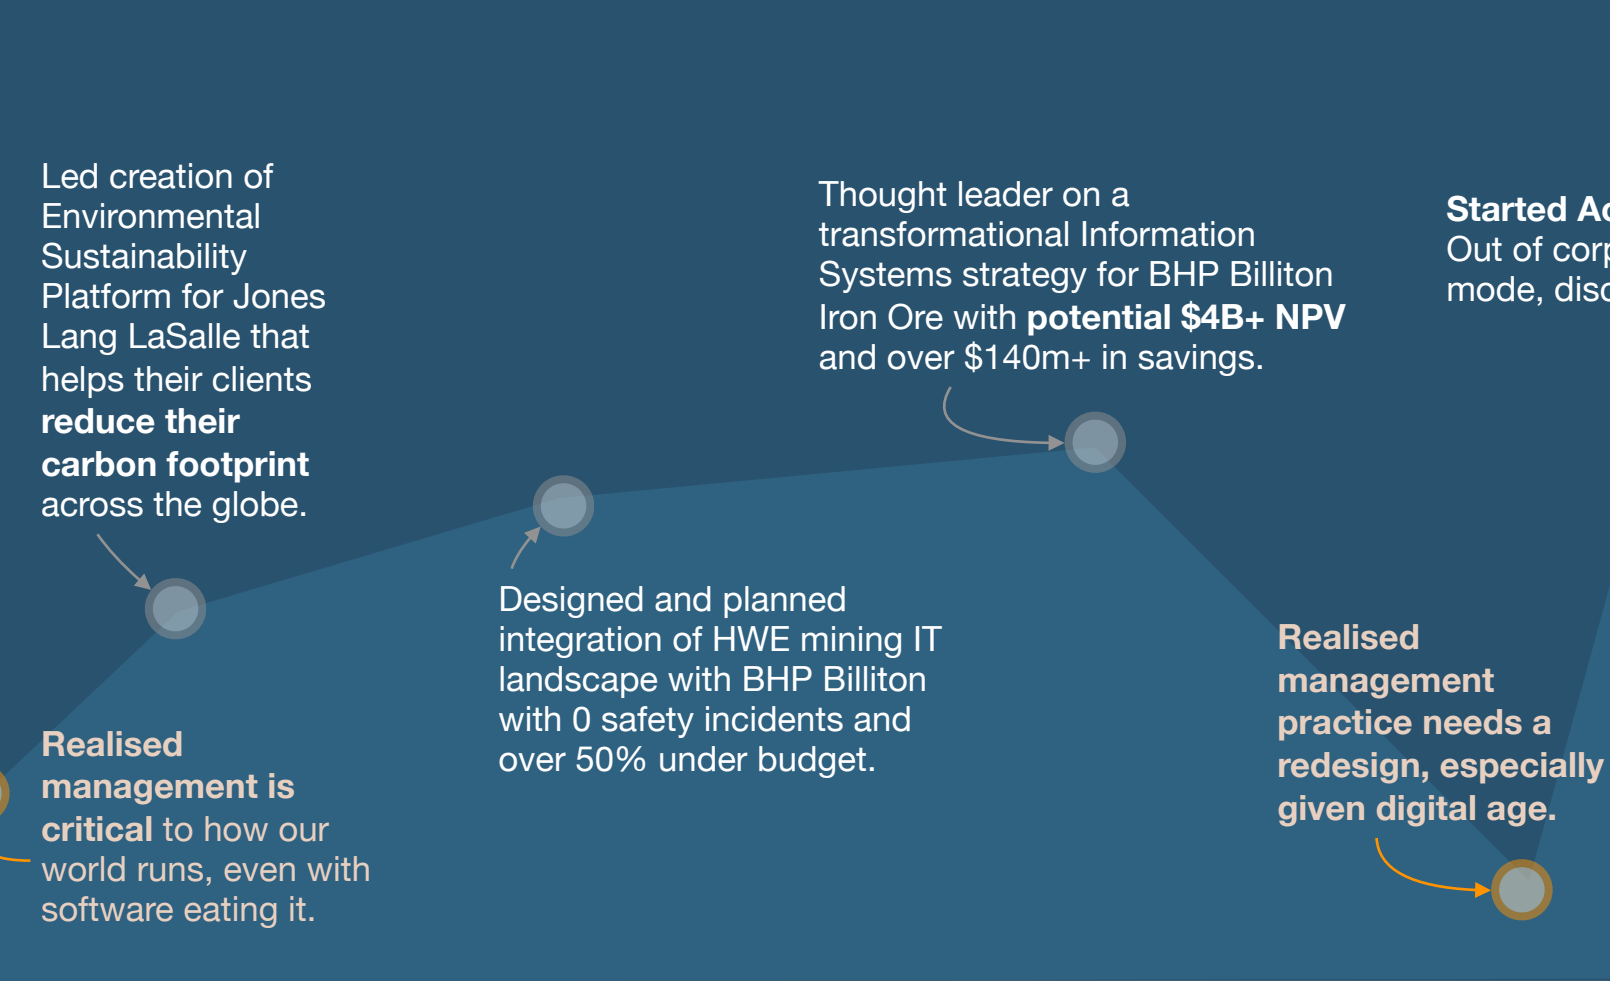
Led creation of Environmental Sustainability Platform for Jones Lang LaSalle that helps their clients **reduce their carbon footprint** across the globe.

Thought leader on a transformational Information Systems strategy for BHP Billiton Iron Ore with **potential $4B+ NPV** and over $140m+ in savings.

**Started Ac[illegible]**
Out of corp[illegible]
mode, disc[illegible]

Designed and planned integration of HWE mining IT landscape with BHP Billiton with 0 safety incidents and over 50% under budget.

**Realised management is critical** to how our world runs, even with software eating it.

**Realised management practice needs a redesign, especially given digital age.**